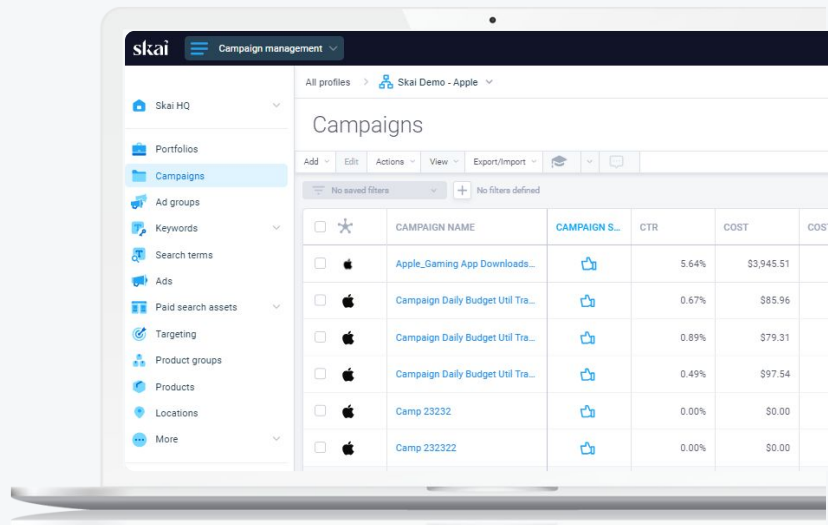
skai Campaign management

Skai HQ
Portfolios
Campaigns
Ad groups
Keywords
Search terms
Ads
Paid search assets
Targeting
Product groups
Products
Locations
More

All profiles > Skai Demo - Apple

Campaigns

Add | Edit | Actions | View | Export/Import

No saved filters | No filters defined

| | | CAMPAIGN NAME | CAMPAIGN S... | CTR | COST | COS |
|---|---|---|---|---|---|---|
| | | Apple_Gaming App Downloads... | | 5.64% | $3,945.51 | |
| | | Campaign Daily Budget Util Tra... | | 0.67% | $85.96 | |
| | | Campaign Daily Budget Util Tra... | | 0.89% | $79.31 | |
| | | Campaign Daily Budget Util Tra... | | 0.49% | $97.54 | |
| | | Camp 23232 | | 0.00% | $0.00 | |
| | | Camp 232322 | | 0.00% | $0.00 | |